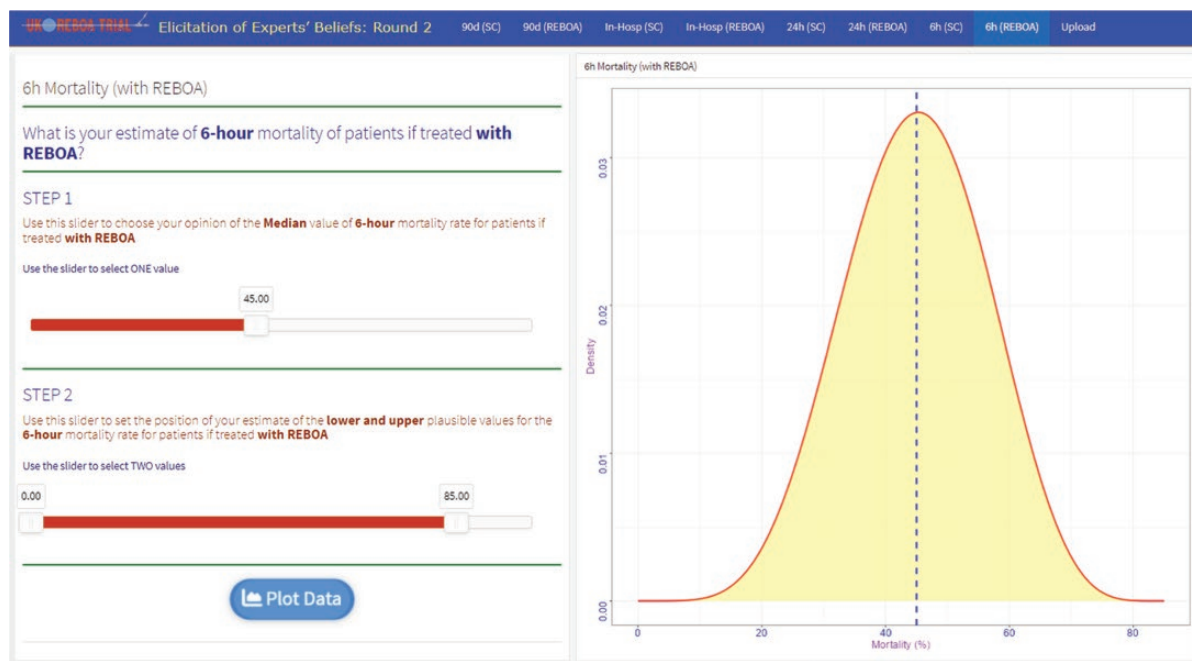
UK REBOA TRIAL Elicitation of Experts' Beliefs: Round 2 90d (SC) 90d (REBOA) In-Hosp (SC) In-Hosp (REBOA) 24h (SC) 24h (REBOA) 6h (SC) 6h (REBOA) Upload

6h Mortality (with REBOA)

What is your estimate of **6-hour** mortality of patients if treated **with REBOA**?

STEP 1

Use this slider to choose your opinion of the **Median** value of **6-hour** mortality rate for patients if treated **with REBOA**

Use the slider to select ONE value

45.00

STEP 2

Use this slider to set the position of your estimate of the **lower and upper** plausible values for the **6-hour** mortality rate for patients if treated **with REBOA**

Use the slider to select TWO values

0.00

85.00

Plot Data

6h Mortality (with REBOA)

Density

0.00
0.01
0.02
0.03

0
20
40
60
80

Mortality (%)